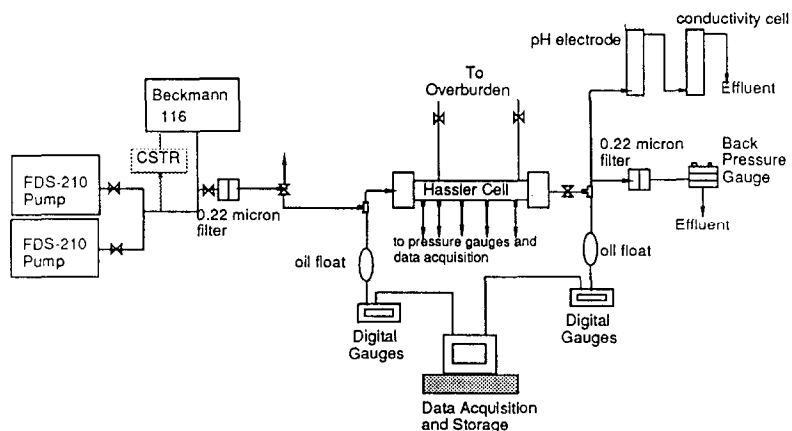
conductivity cell
pH electrode
Effluent
To Overburden
Beckmann 116
CSTR
FDS-210 Pump
FDS-210 Pump
0.22 micron filter
Hassler Cell
to pressure gauges and data acquisition
0.22 micron filter
Back Pressure Gauge
Effluent
oil float
oil float
Digital Gauges
Digital Gauges
Data Acquisition and Storage